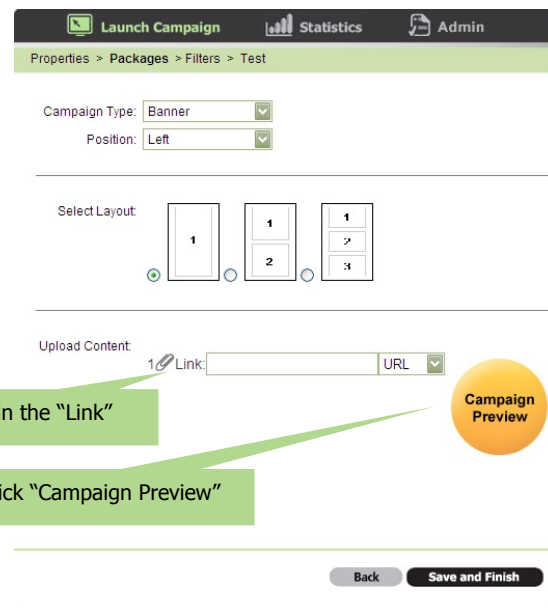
Launch Campaign Statistics Admin

Properties > Packages > Filters > Test

Campaign Type: Banner

Position: Left

Select Layout:

1

1

2

1

2

3

Upload Content:

1 Link: URL

n the "Link"

Campaign Preview

ick "Campaign Preview"

Back Save and Finish